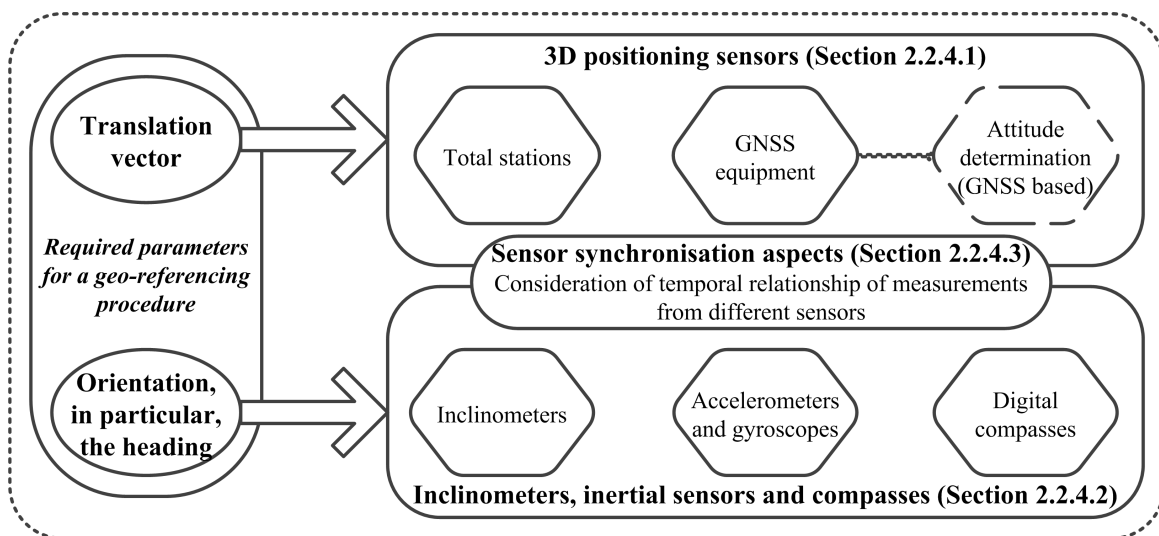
Translation vector

Required parameters for a geo-referencing procedure

Orientation, in particular, the heading

3D positioning sensors (Section 2.2.4.1)

Total stations

GNSS equipment

Attitude determination (GNSS based)

Sensor synchronisation aspects (Section 2.2.4.3)
Consideration of temporal relationship of measurements from different sensors

Inclinometers

Accelerometers and gyroscopes

Digital compasses

Inclinometers, inertial sensors and compasses (Section 2.2.4.2)